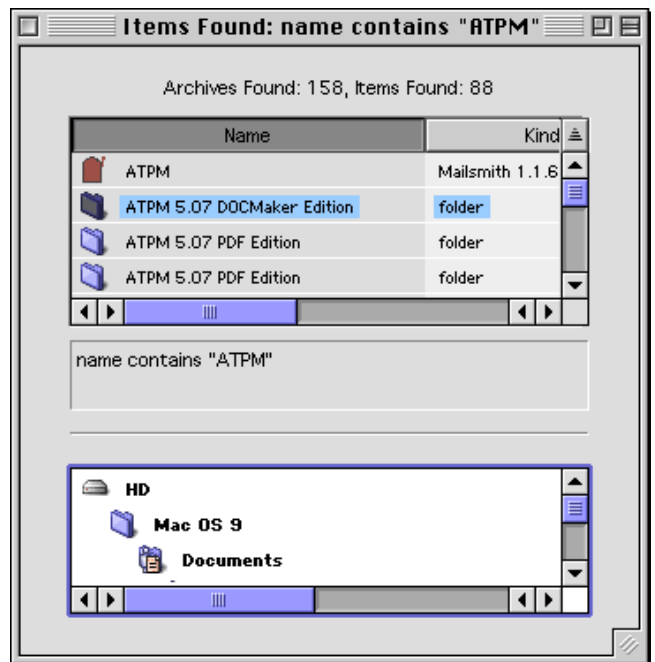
Items Found: name contains "ATPM"

Archives Found: 158, Items Found: 88

| Name | Kind |
|---|---|
| ATPM | Mailsmith 1.1.6 |
| ATPM 5.07 DOCMaker Edition | folder |
| ATPM 5.07 PDF Edition | folder |
| ATPM 5.07 PDF Edition | folder |

name contains "ATPM"

HD
Mac OS 9
Documents